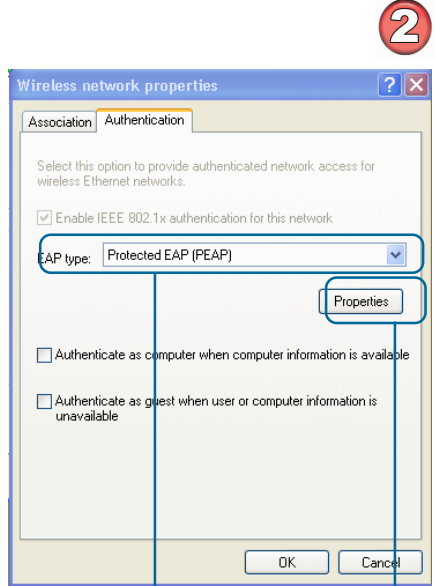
2

Wireless network properties

?

X

Association

Authentication

Select this option to provide authenticated network access for wireless Ethernet networks.

Enable IEEE 802.1x authentication for this network

EAP type: Protected EAP (PEAP)

Properties

Authenticate as computer when computer information is available

Authenticate as guest when user or computer information is unavailable

OK

Cancel